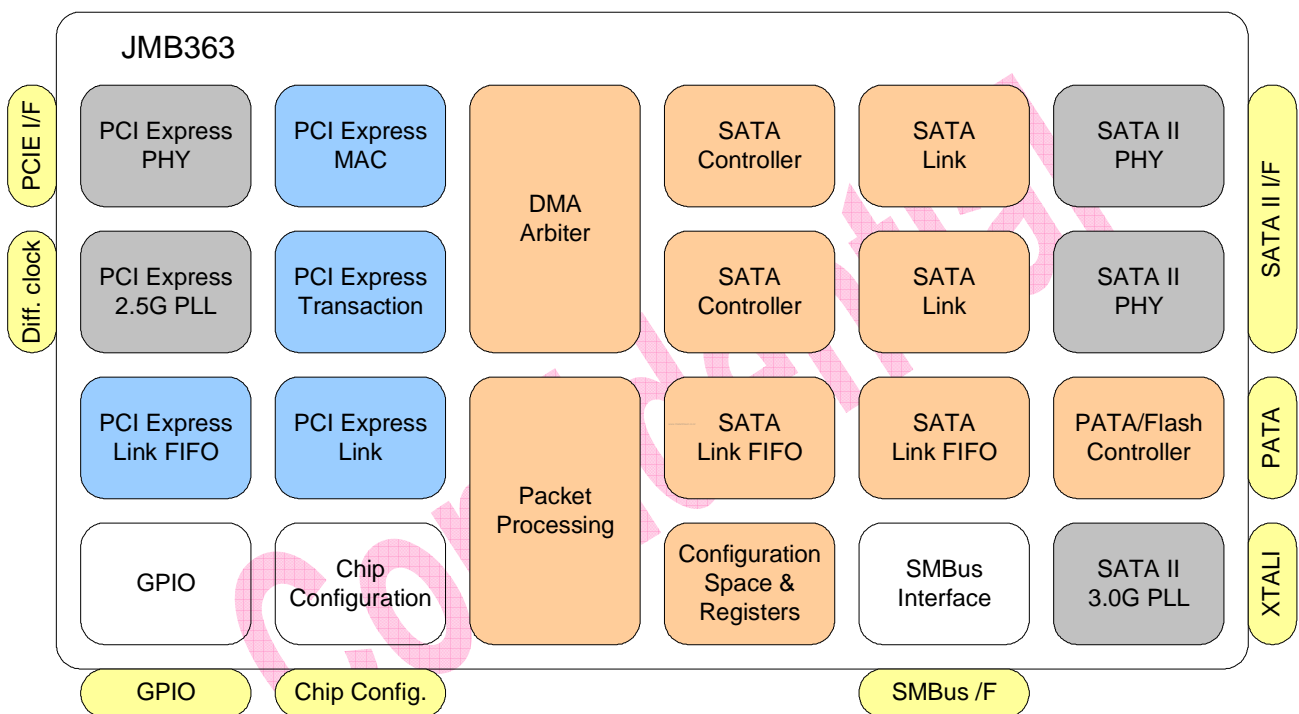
JMB363

PCIE I/F

Diff. clock

PCI Express PHY

PCI Express MAC

DMA Arbiter

SATA Controller

SATA Link

SATA II PHY

SATA II I/F

PCI Express 2.5G PLL

PCI Express Transaction

SATA Controller

SATA Link

SATA II PHY

PCI Express Link FIFO

PCI Express Link

Packet Processing

SATA Link FIFO

SATA Link FIFO

PATA/Flash Controller

PATA

GPIO

Chip Configuration

Configuration Space & Registers

SMBus Interface

SATA II 3.0G PLL

XTALI

GPIO

Chip Config.

SMBus /F

Confidential